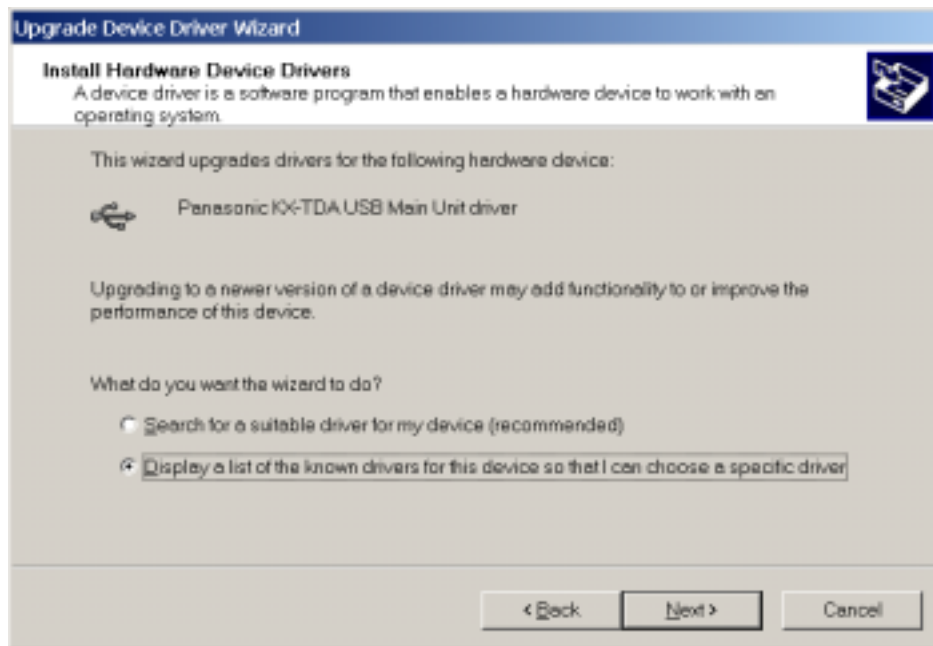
Upgrade Device Driver Wizard

Install Hardware Device Drivers
A device driver is a software program that enables a hardware device to work with an operating system.

This wizard upgrades drivers for the following hardware device:

Panasonic KX-TDA USB Main Unit driver

Upgrading to a newer version of a device driver may add functionality to or improve the performance of this device.

What do you want the wizard to do?

Search for a suitable driver for my device (recommended)

Display a list of the known drivers for this device so that I can choose a specific driver

< Back
Next >
Cancel